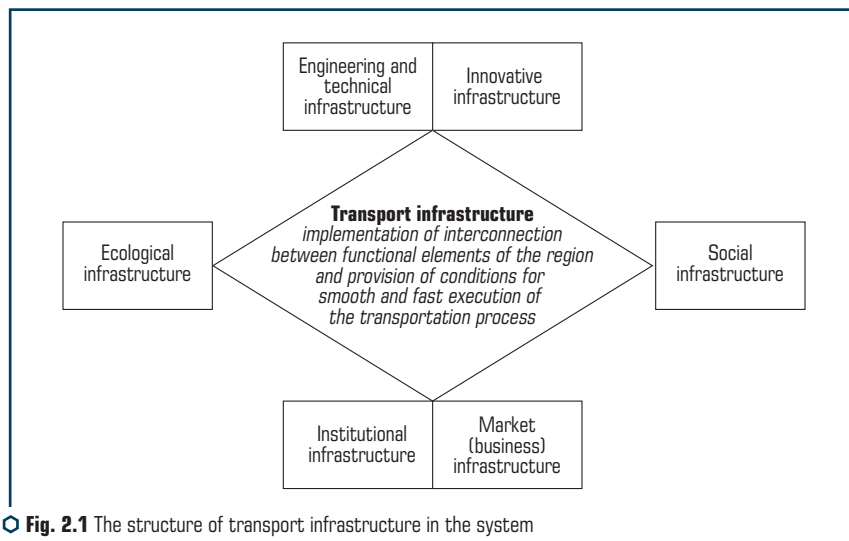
Engineering and technical infrastructure

Innovative infrastructure

Ecological infrastructure

**Transport infrastructure**
*implementation of interconnection between functional elements of the region and provision of conditions for smooth and fast execution of the transportation process*

Social infrastructure

Institutional infrastructure

Market (business) infrastructure

**Fig. 2.1** The structure of transport infrastructure in the system